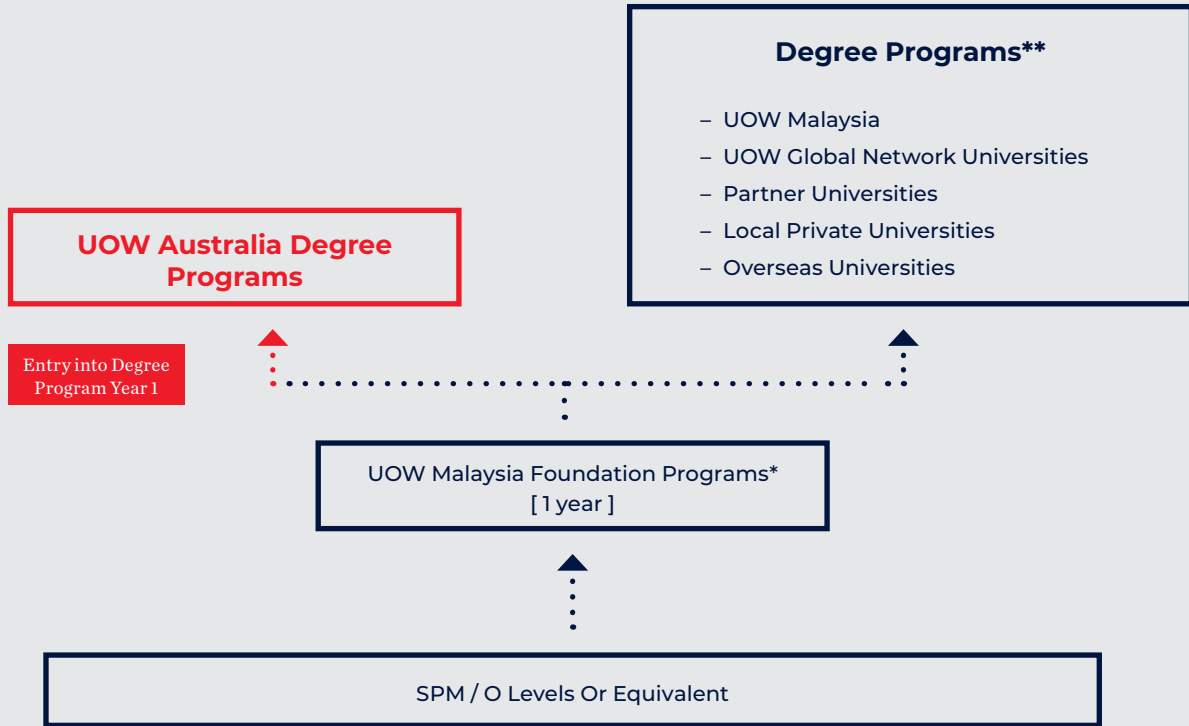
Degree Programs**

– UOW Malaysia
– UOW Global Network Universities
– Partner Universities
– Local Private Universities
– Overseas Universities

UOW Australia Degree Programs

Entry into Degree Program Year 1

UOW Malaysia Foundation Programs*
[ 1 year ]

SPM / O Levels Or Equivalent